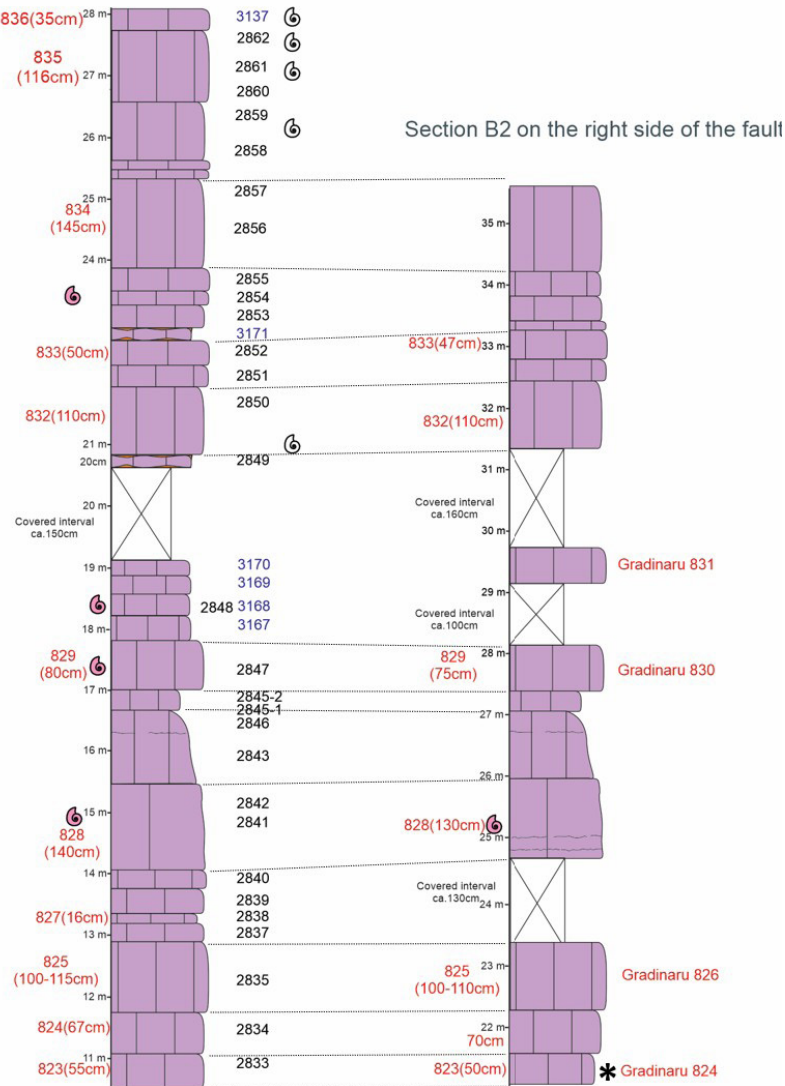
836(35cm) 28 m 3137
2862
835 (116cm) 27 m 2861
2860
2859
26 m
2858

Section B2 on the right side of the fault

25 m 2857
834 (145cm) 2856
24 m
2855
2854
2853
3171
833(50cm) 2852
2851
832(110cm) 2850
21 m
20cm 2849
20 m
Covered interval ca.150cm
19 m 3170
3169
2848 3168
18 m 3167
829 (80cm) 2847
17 m 2845-2
2845-1
2846
16 m
2843
2842
15 m
828 (140cm) 2841
14 m 2840
2839
827(16cm) 2838
13 m 2837
825 (100-115cm) 2835
12 m
824(67cm) 2834
11 m
823(55cm) 2833

35 m
34 m
833(47cm) 33 m
32 m
832(110cm)
31 m
Covered interval ca.160cm
30 m
Gradinaru 831
29 m
Covered interval ca.100cm
28 m
829 (75cm) Gradinaru 830
27 m
26 m
828(130cm) 25 m
Covered interval ca.130cm 24 m
23 m
825 (100-110cm) Gradinaru 826
22 m
70cm
823(50cm) * Gradinaru 824